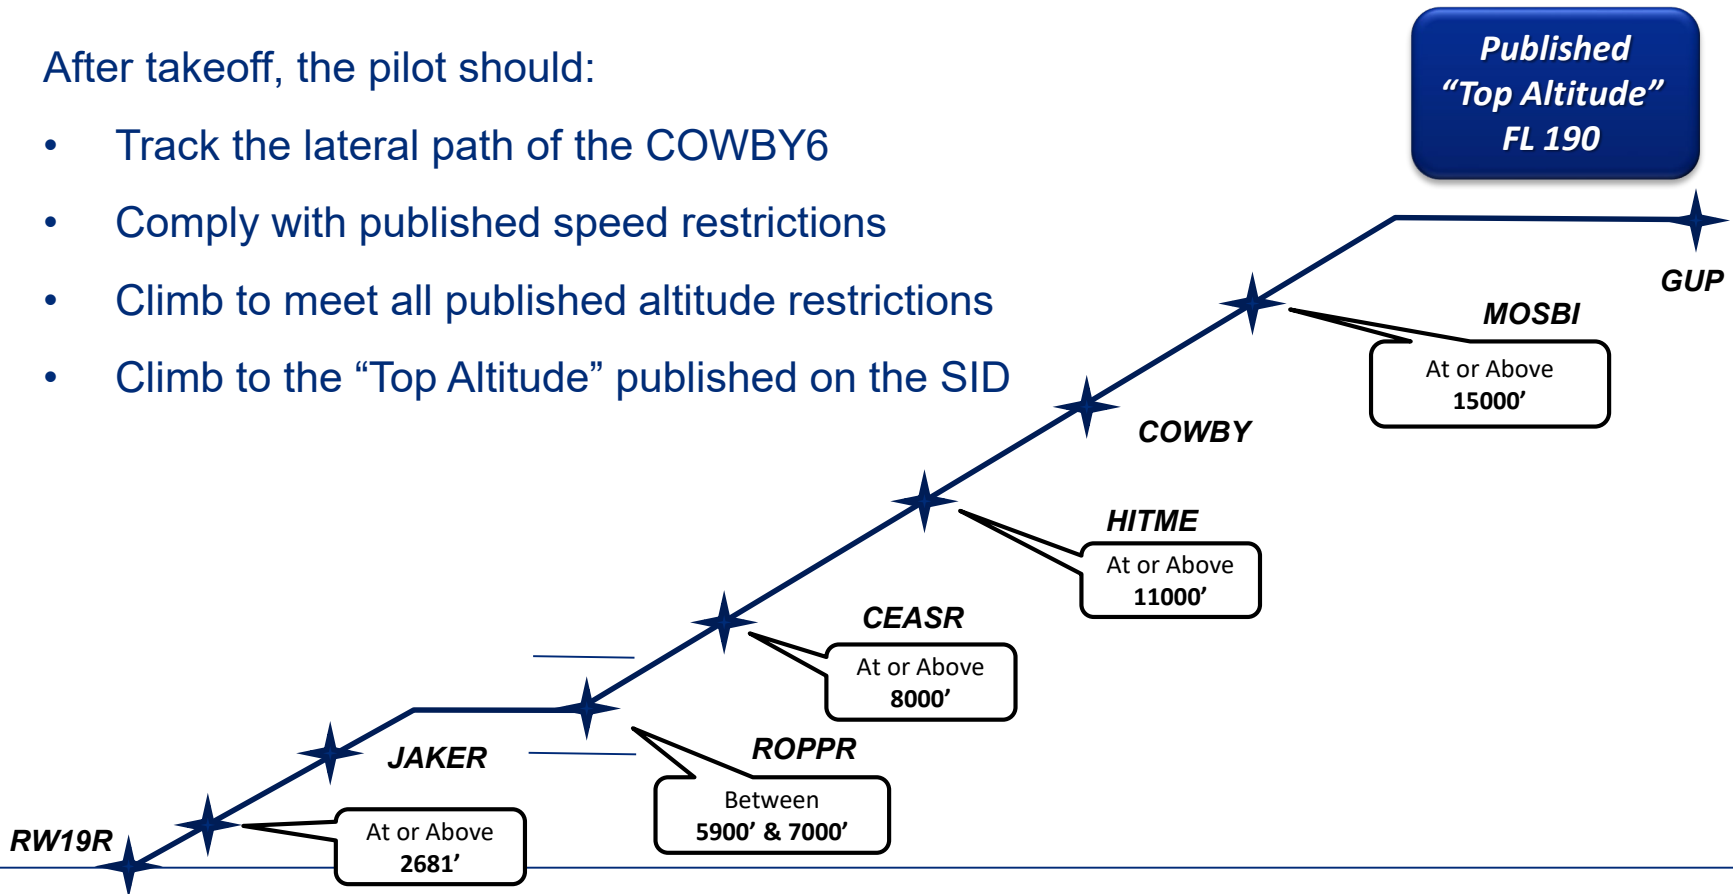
After takeoff, the pilot should:

- Track the lateral path of the COWBY6
- Comply with published speed restrictions
- Climb to meet all published altitude restrictions
- Climb to the “Top Altitude” published on the SID

Published “Top Altitude” FL 190

GUP

MOSBI

At or Above 15000’

COWBY

HITME

At or Above 11000’

CEASR

At or Above 8000’

ROPPR

Between 5900’ & 7000’

JAKER

RW19R

At or Above 2681’